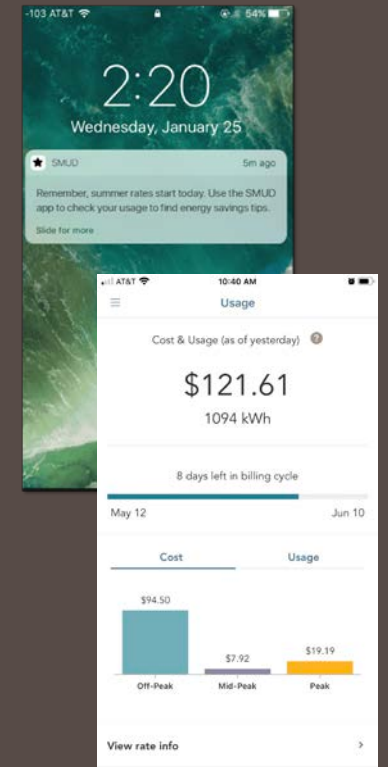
-103 AT&T 54%

2:20

Wednesday, January 25

SMUD 5m ago

Remember, summer rates start today. Use the SMUD app to check your usage to find energy savings tips.

Slide for more

AT&T 10:40 AM

Usage

Cost & Usage (as of yesterday) ?

$121.61

1094 kWh

8 days left in billing cycle

May 12 Jun 10

Cost Usage

$94.50

$7.92

$19.19

Off-Peak Mid-Peak Peak

View rate info >